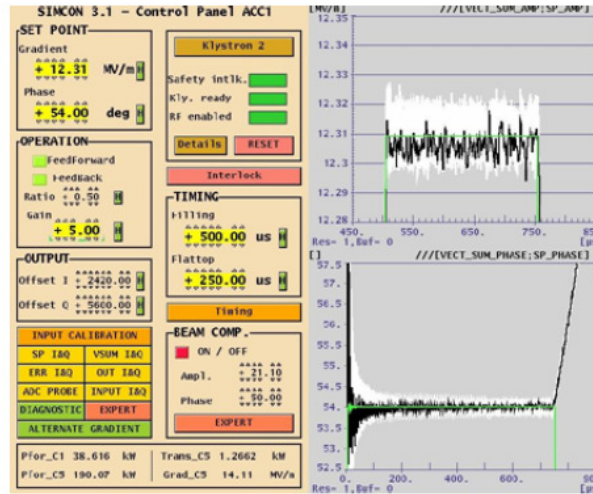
SIMCON 3.1 – Control Panel ACC1

SET POINT
Gradient
+ 12.31 MV/m
Phase
+ 54.00 deg

Klystron 2
Safety intlk.
Kly. ready
RF enabled
Details RESET

OPERATION
FeedForward
FeedBack
Ratio + 0.50
Gain
+ 5.00

Interlock

TIMING
Filling
+ 500.00 us
Flattop
+ 250.00 us

OUTPUT
Offset I + 2420.00
Offset Q + 5660.00

Timing

INPUT CALIBRATION
SP I&Q VSUM I&Q
ERR I&Q OUT I&Q
ADC PROBE INPUT I&Q
DIAGNOSTIC EXPERT
ALTERNATE GRADIENT

BEAM COMP.
ON / OFF
Ampl. + 21.10
Phase + 50.00
EXPERT

Pfor_C1 38.616 kW Trans_C5 1.2662 kW
Pfor_C5 190.07 kW Grad_C5 14.11 MV/m

[MV/m] ///[VECT_SUM_AMP;SP_AMP]
12.35
12.34
12.33
12.32
12.31
12.3
12.29
12.28
450. 550. 650. 750. 85
Res= 1,Buf= 0

[] ///[VECT_SUM_PHASE;SP_PHASE]
57.5
57.
56.5
56.
55.5
55.
54.5
54.
53.5
53.
52.5
0. 200. 400. 600. 80
Res= 1,Buf= 0